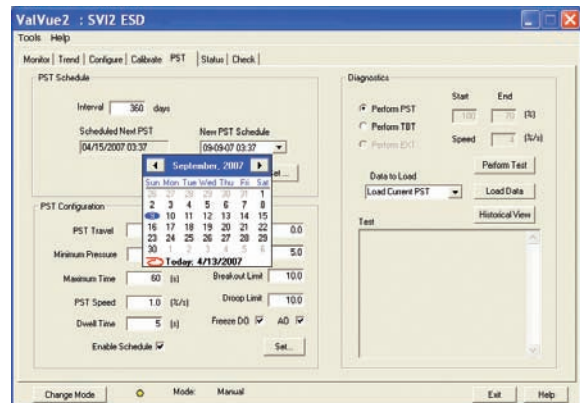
ValVue2 : SVI2 ESD

Tools Help

Monitor | Trend | Configure | Calibrate | PST | Status | Check |

PST Schedule

Interval 360 days

Scheduled Next PST
04/15/2007 03:37

New PST Schedule
09-09-07 03:37

September, 2007

| Sun | Mon | Tue | Wed | Thu | Fri | Sat |
|---|---|---|---|---|---|---|
| 26 | 27 | 28 | 29 | 30 | 31 | 1 |
| 2 | 3 | 4 | 5 | 6 | 7 | 8 |
| 9 | 10 | 11 | 12 | 13 | 14 | 15 |
| 16 | 17 | 18 | 19 | 20 | 21 | 22 |
| 23 | 24 | 25 | 26 | 27 | 28 | 29 |
| 30 | 1 | 2 | 3 | 4 | 5 | 6 |

Today: 4/13/2007

el...

PST Configuration

PST Travel 0.0

Minimum Pressure 5.0

Maximum Time 60 (s)

Breakout Limit 10.0

PST Speed 1.0 (%/s)

Droop Limit 10.0

Dwell Time 5 (s)

Freeze DO AO

Enable Schedule

Set...

Diagnostics

Start End

Perform PST 100 70 (%)

Perform TBT

Perform EXT

Speed 1 (%/s)

Perform Test

Data to Load
Load Current PST

Load Data

Historical View

Text

Change Mode

Mode: Manual

Exit

Help